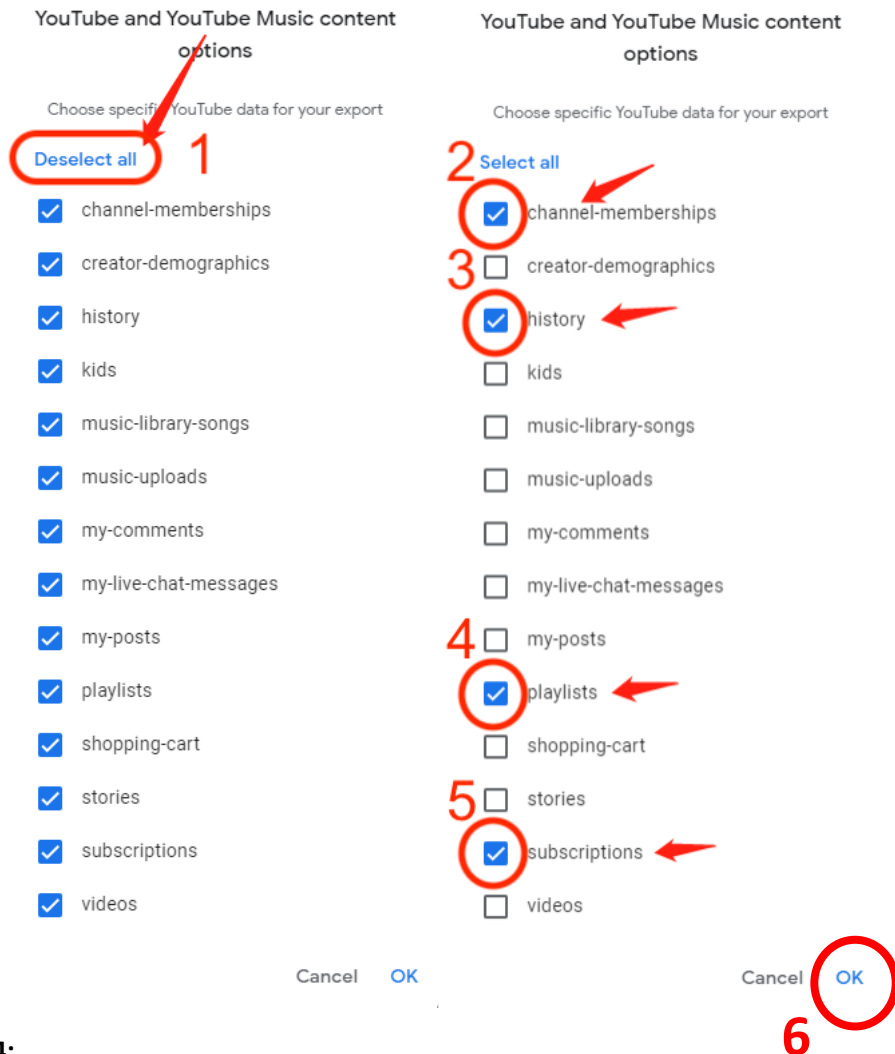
YouTube and YouTube Music content options

Choose specific YouTube data for your export

Deselect all

1

channel-memberships

creator-demographics

history

kids

music-library-songs

music-uploads

my-comments

my-live-chat-messages

my-posts

playlists

shopping-cart

stories

subscriptions

videos

Cancel OK

YouTube and YouTube Music content options

Choose specific YouTube data for your export

2 Select all

channel-memberships

3 creator-demographics

history

kids

music-library-songs

music-uploads

my-comments

my-live-chat-messages

4 my-posts

playlists

shopping-cart

5 stories

subscriptions

videos

Cancel OK

6